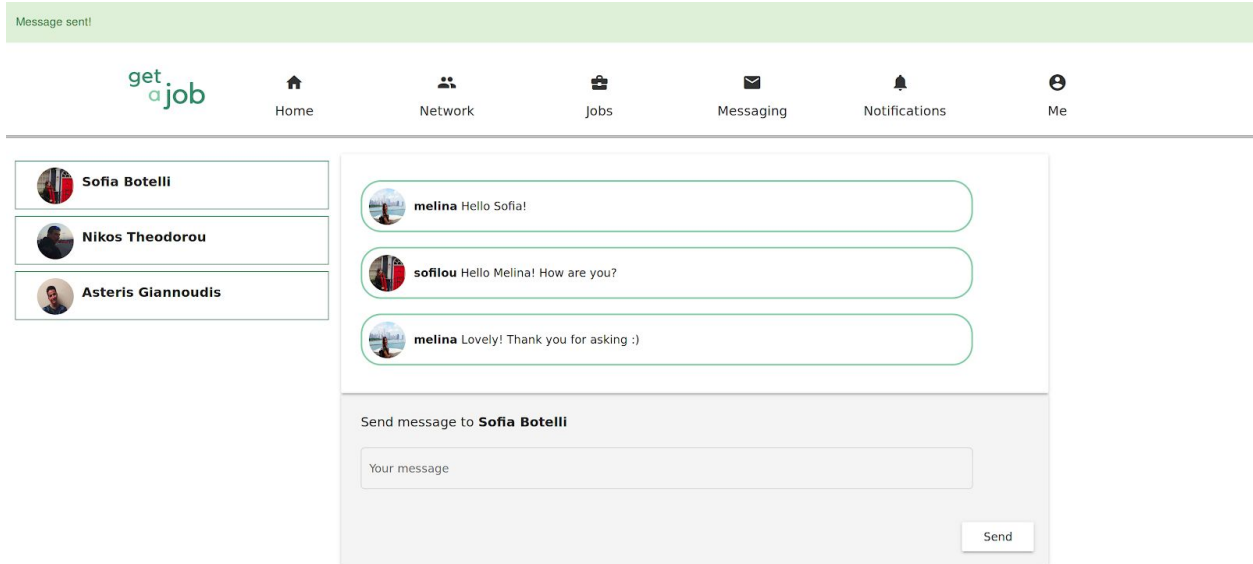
Message sent!

get a job

Home

Network

Jobs

Messaging

Notifications

Me

Sofia Botelli

Nikos Theodorou

Asteris Giannoudis

**melina** Hello Sofia!

**sofilou** Hello Melina! How are you?

**melina** Lovely! Thank you for asking :)

Send message to **Sofia Botelli**

Your message

Send